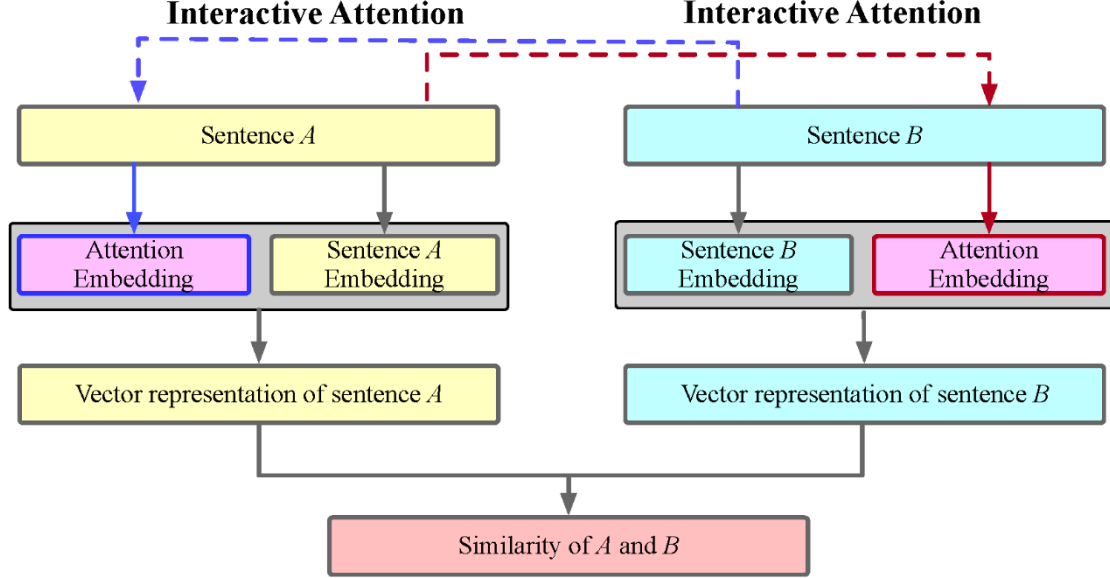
Interactive Attention

Interactive Attention

Sentence $A$

Sentence $B$

Attention Embedding

Sentence $A$ Embedding

Sentence $B$ Embedding

Attention Embedding

Vector representation of sentence $A$

Vector representation of sentence $B$

Similarity of $A$ and $B$